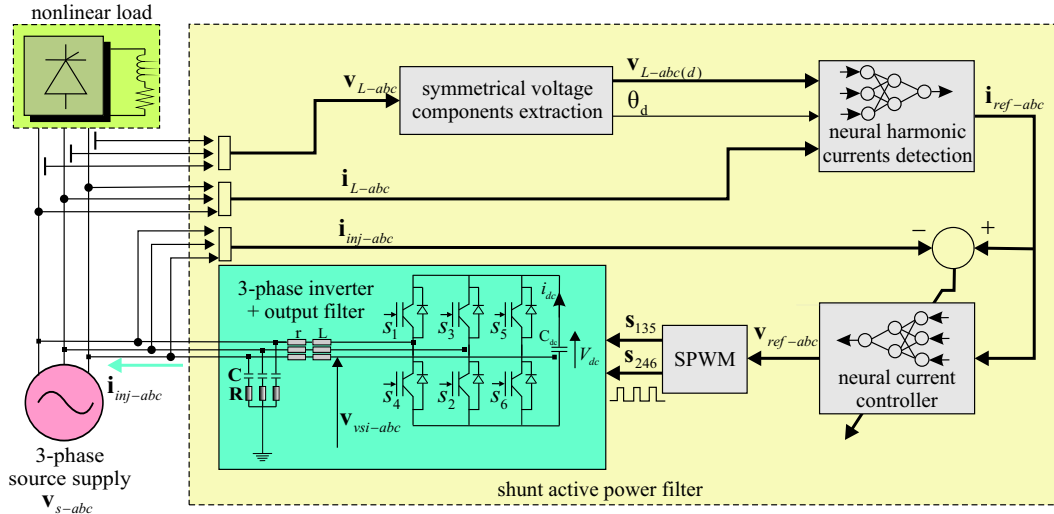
nonlinear load

$\mathbf{v}_{L-abc}$

symmetrical voltage components extraction

$\mathbf{v}_{L-abc(d)}$

$\theta_d$

neural harmonic currents detection

$\mathbf{i}_{ref-abc}$

$\mathbf{i}_{L-abc}$

$\mathbf{i}_{inj-abc}$

$-$

$+$

3-phase inverter + output filter

$i_{dc}$

$s_1$ $s_3$ $s_5$

$C_{dc}$

$V_{dc}$

r L

C

R

$s_4$ $s_2$ $s_6$

$\mathbf{v}_{vsi-abc}$

$\mathbf{s}_{135}$

$\mathbf{s}_{246}$

SPWM

$\mathbf{v}_{ref-abc}$

neural current controller

$\mathbf{i}_{inj-abc}$

3-phase source supply $\mathbf{v}_{s-abc}$

shunt active power filter